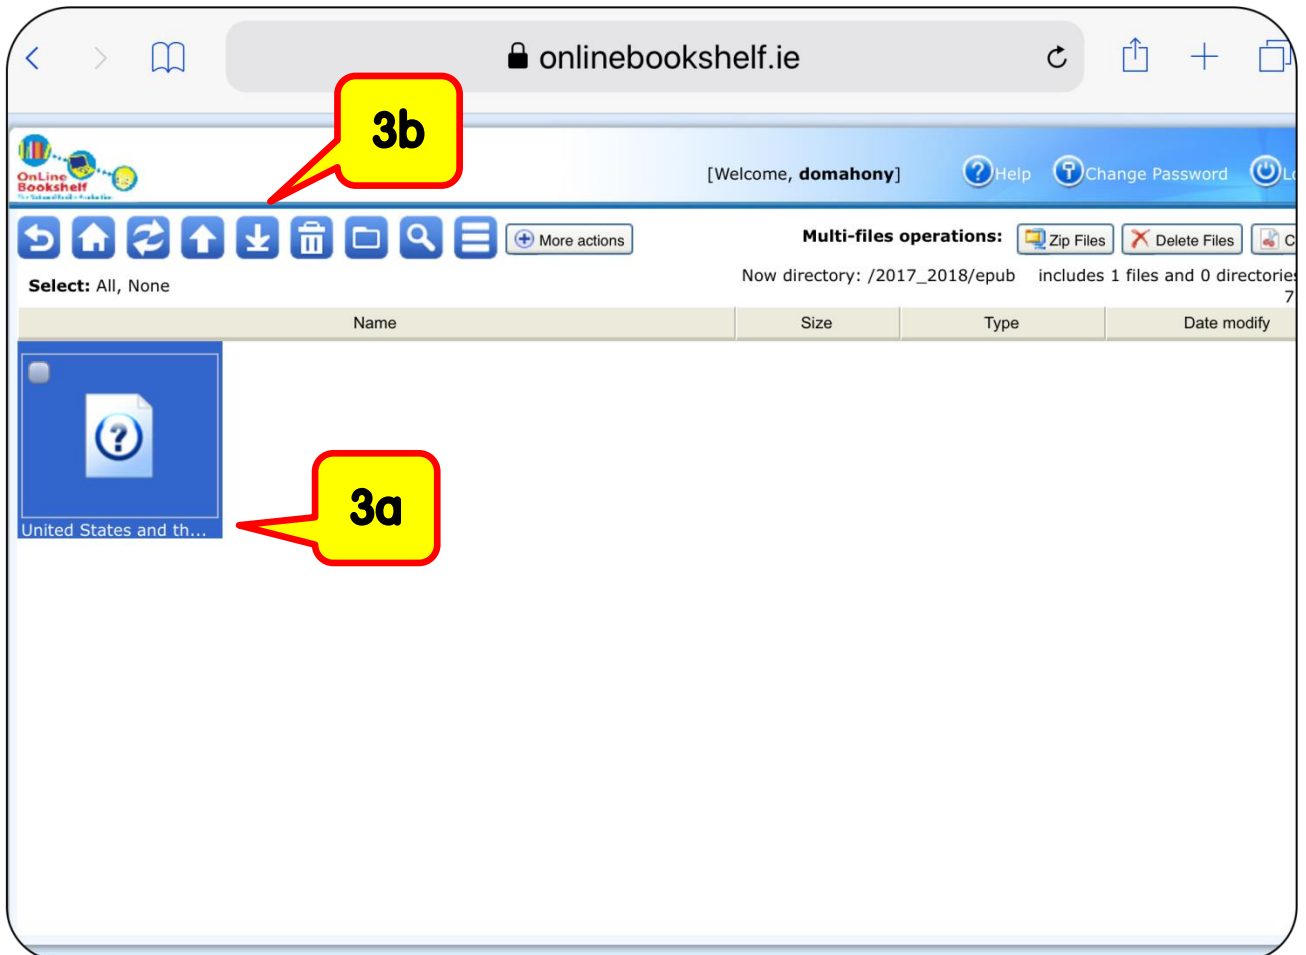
onlinebookshelf.ie

3b

OnLine Bookshelf

[Welcome, domahony]

Help Change Password L

More actions

Multi-files operations: Zip Files Delete Files C

Select: All, None

Now directory: /2017_2018/epub includes 1 files and 0 directories 7

| Name | Size | Type | Date modify |
|---|---|---|---|

United States and th...

3a